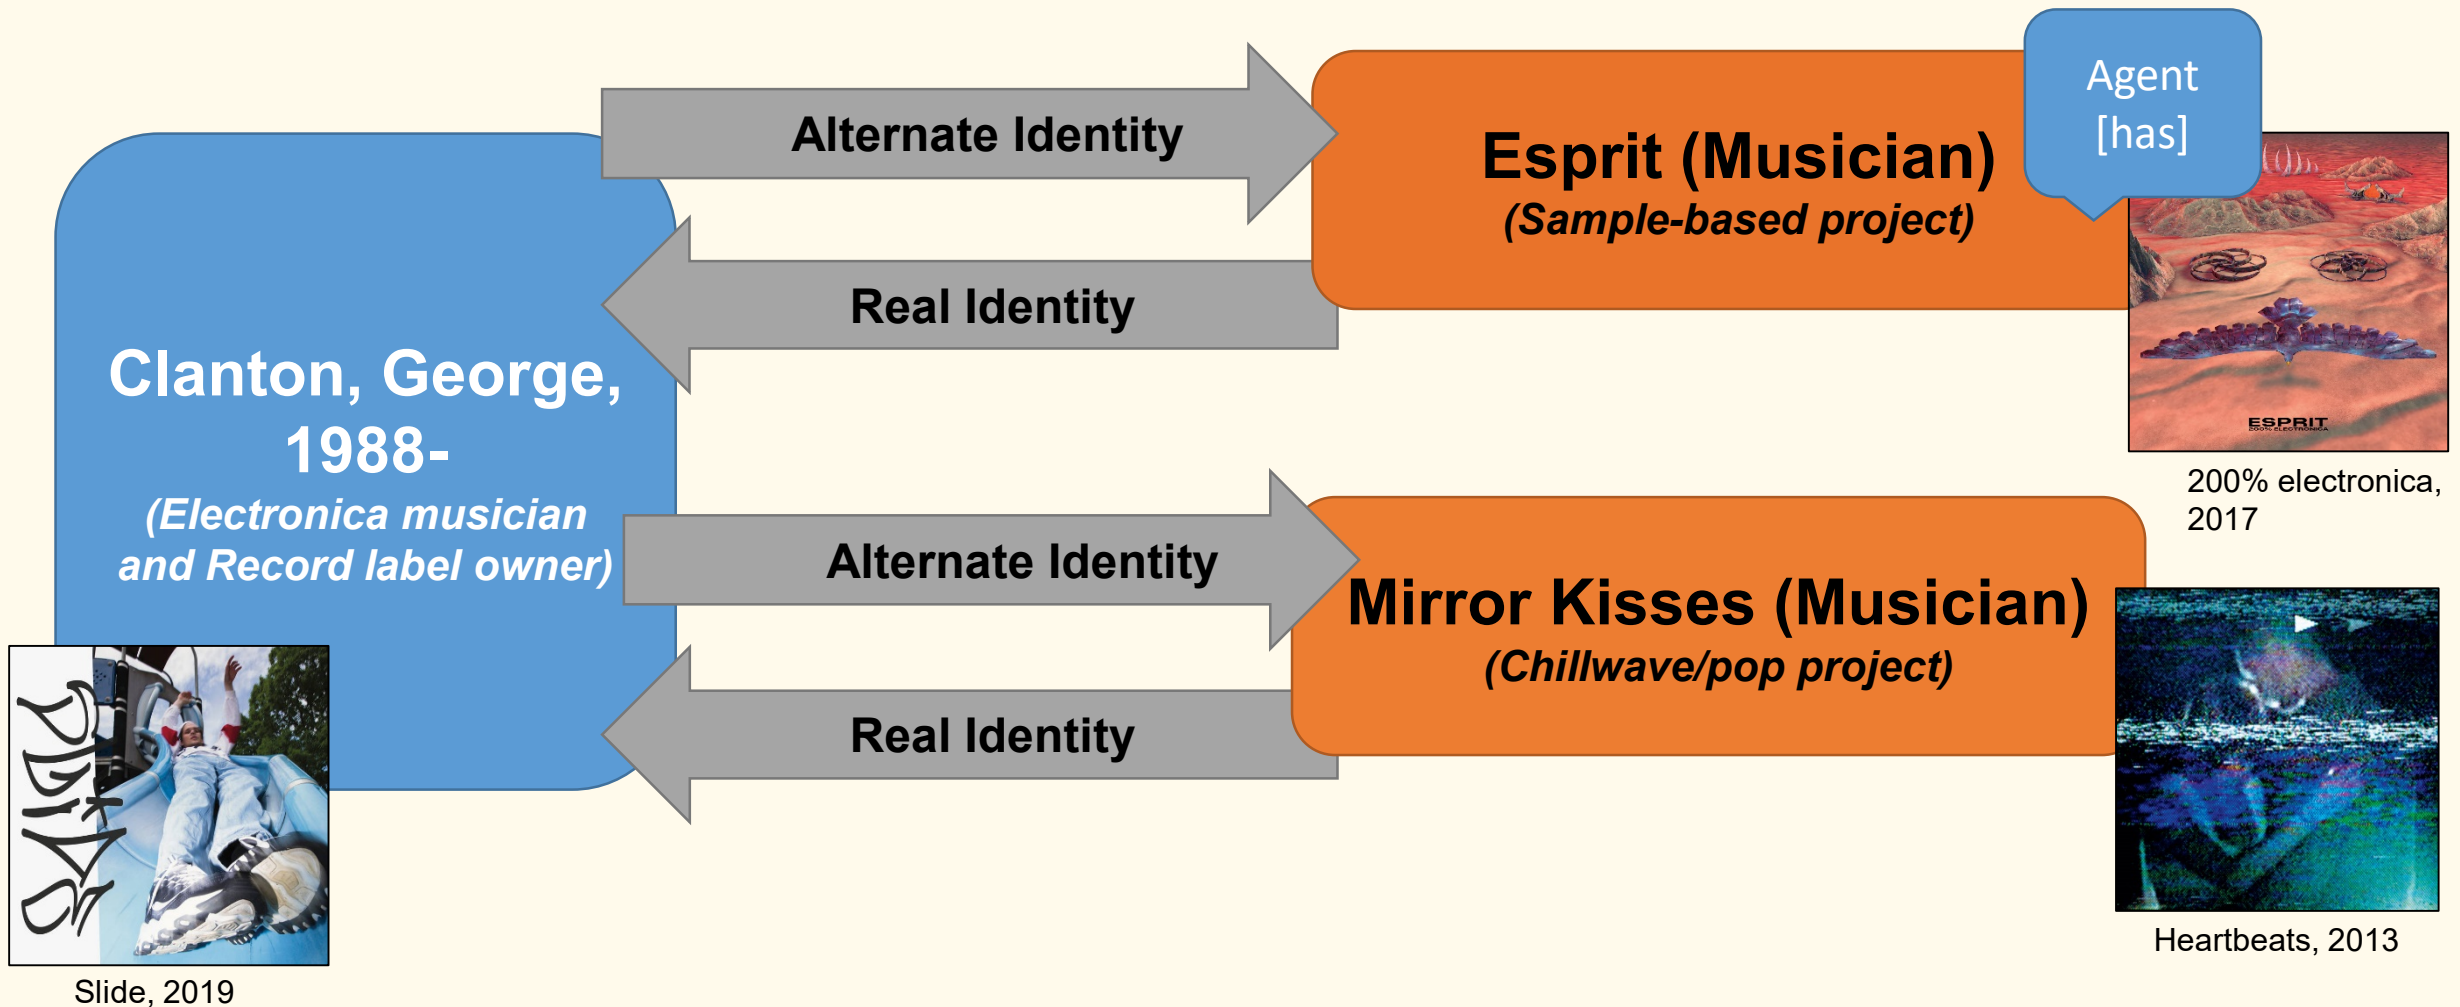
Alternate Identity

Real Identity

Esprit (Musician)
(Sample-based project)

Agent [has]

ESPRIT

200% electronica, 2017

Clanton, George, 1988-
(Electronica musician and Record label owner)

Alternate Identity

Real Identity

Mirror Kisses (Musician)
(Chillwave/pop project)

Heartbeats, 2013

SLIDE

Slide, 2019